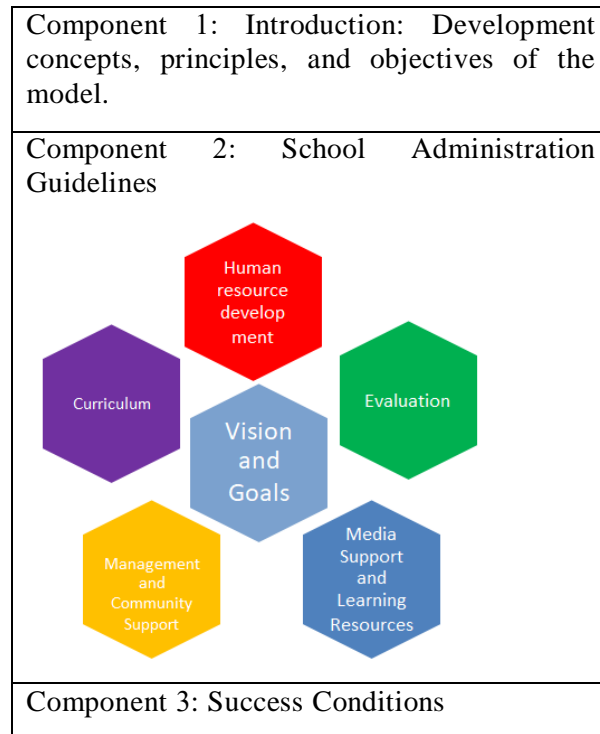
| Component 1: Introduction: Development concepts, principles, and objectives of the model. |
|---|
| Component 2: School Administration Guidelines<br>Human resource develop ment<br>Curriculum<br>Evaluation<br>Vision and Goals<br>Management and Community Support<br>Media Support and Learning Resources |
| Component 3: Success Conditions |